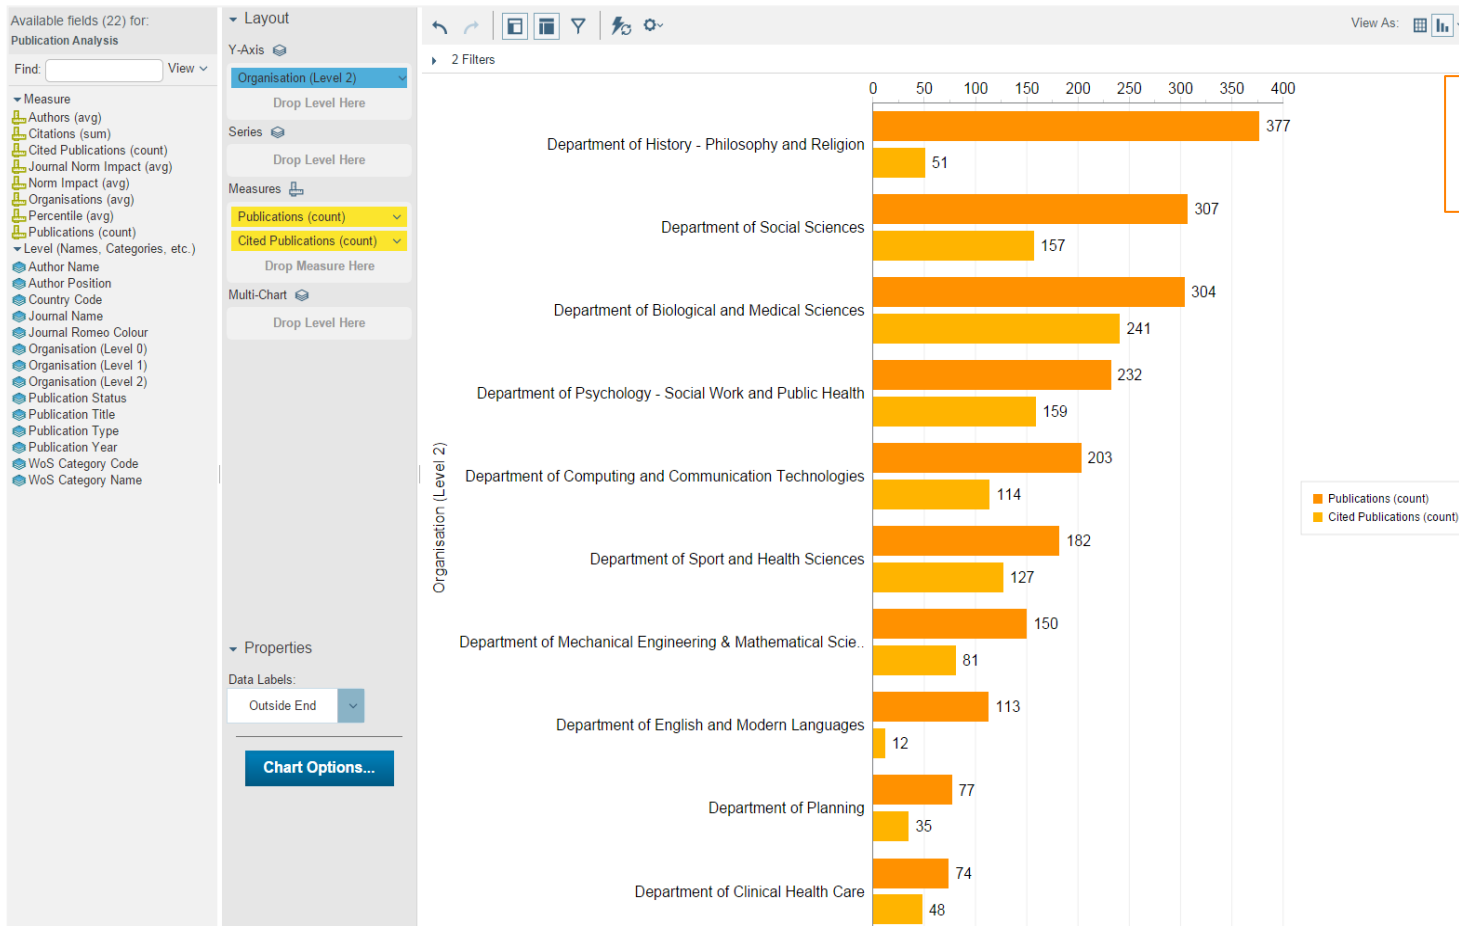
Available fields (22) for:
Publication Analysis

Find: View

Measure
Authors (avg)
Citations (sum)
Cited Publications (count)
Journal Norm Impact (avg)
Norm Impact (avg)
Organisations (avg)
Percentile (avg)
Publications (count)
Level (Names, Categories, etc.)
Author Name
Author Position
Country Code
Journal Name
Journal Romeo Colour
Organisation (Level 0)
Organisation (Level 1)
Organisation (Level 2)
Publication Status
Publication Title
Publication Type
Publication Year
WoS Category Code
WoS Category Name

Layout
Y-Axis
Organisation (Level 2)
Drop Level Here
Series
Drop Level Here
Measures
Publications (count)
Cited Publications (count)
Drop Measure Here
Multi-Chart
Drop Level Here

Properties
Data Labels:
Outside End
Chart Options...

View As:

2 Filters

| Organisation (Level 2) | Publications (count) | Cited Publications (count) |
|---|---|---|
| Department of History - Philosophy and Religion | 377 | 51 |
| Department of Social Sciences | 307 | 157 |
| Department of Biological and Medical Sciences | 304 | 241 |
| Department of Psychology - Social Work and Public Health | 232 | 159 |
| Department of Computing and Communication Technologies | 203 | 114 |
| Department of Sport and Health Sciences | 182 | 127 |
| Department of Mechanical Engineering & Mathematical Scie.. | 150 | 81 |
| Department of English and Modern Languages | 113 | 12 |
| Department of Planning | 77 | 35 |
| Department of Clinical Health Care | 74 | 48 |

0 50 100 150 200 250 300 350 400

Organisation (Level 2)

Publications (count)
Cited Publications (count)